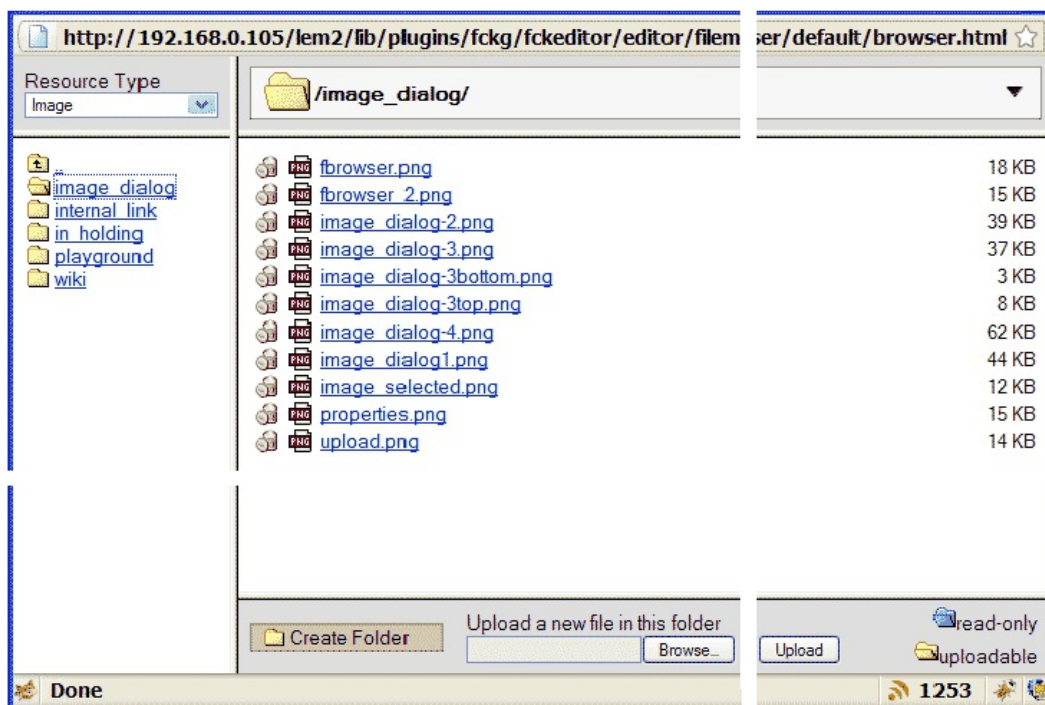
http://192.168.0.105/lem2/lib/plugins/fckg/fckeditor/editor/filem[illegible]ser/default/browser.html

Resource Type
Image

/image_dialog/

..
image_dialog
internal_link
in_holding
playground
wiki

| | |
|---|---|
| fbrowser.png | 18 KB |
| fbrowser_2.png | 15 KB |
| image_dialog-2.png | 39 KB |
| image_dialog-3.png | 37 KB |
| image_dialog-3bottom.png | 3 KB |
| image_dialog-3top.png | 8 KB |
| image_dialog-4.png | 62 KB |
| image_dialog1.png | 44 KB |
| image_selected.png | 12 KB |
| properties.png | 15 KB |
| upload.png | 14 KB |

Create Folder

Upload a new file in this folder

Browse...

Upload

read-only

uploadable

Done

1253